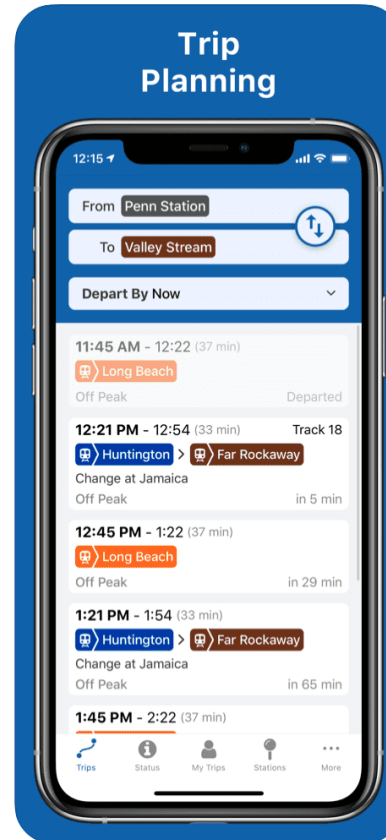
Trip Planning

12:15

From Penn Station

To Valley Stream

Depart By Now

11:45 AM - 12:22 (37 min)
Long Beach
Off Peak
Departed

12:21 PM - 12:54 (33 min)
Track 18
Huntington > Far Rockaway
Change at Jamaica
Off Peak
in 5 min

12:45 PM - 1:22 (37 min)
Long Beach
Off Peak
in 29 min

1:21 PM - 1:54 (33 min)
Huntington > Far Rockaway
Change at Jamaica
Off Peak
in 65 min

1:45 PM - 2:22 (37 min)

Trips
Status
My Trips
Stations
More